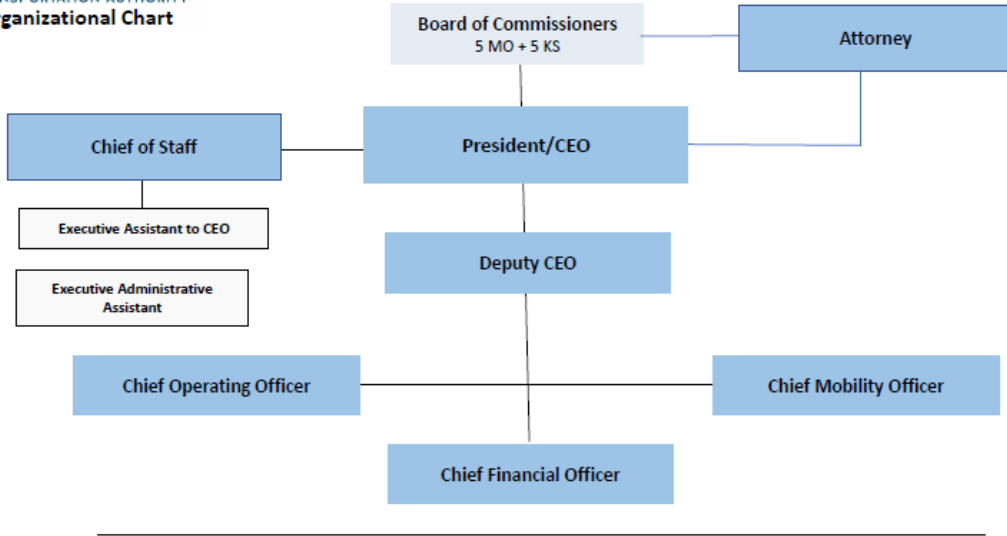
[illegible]SPORTATION AUTHORITY
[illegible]ganizational Chart

Board of Commissioners
5 MO + 5 KS

Attorney

Chief of Staff

President/CEO

Executive Assistant to CEO

Executive Administrative Assistant

Deputy CEO

Chief Operating Officer

Chief Mobility Officer

Chief Financial Officer